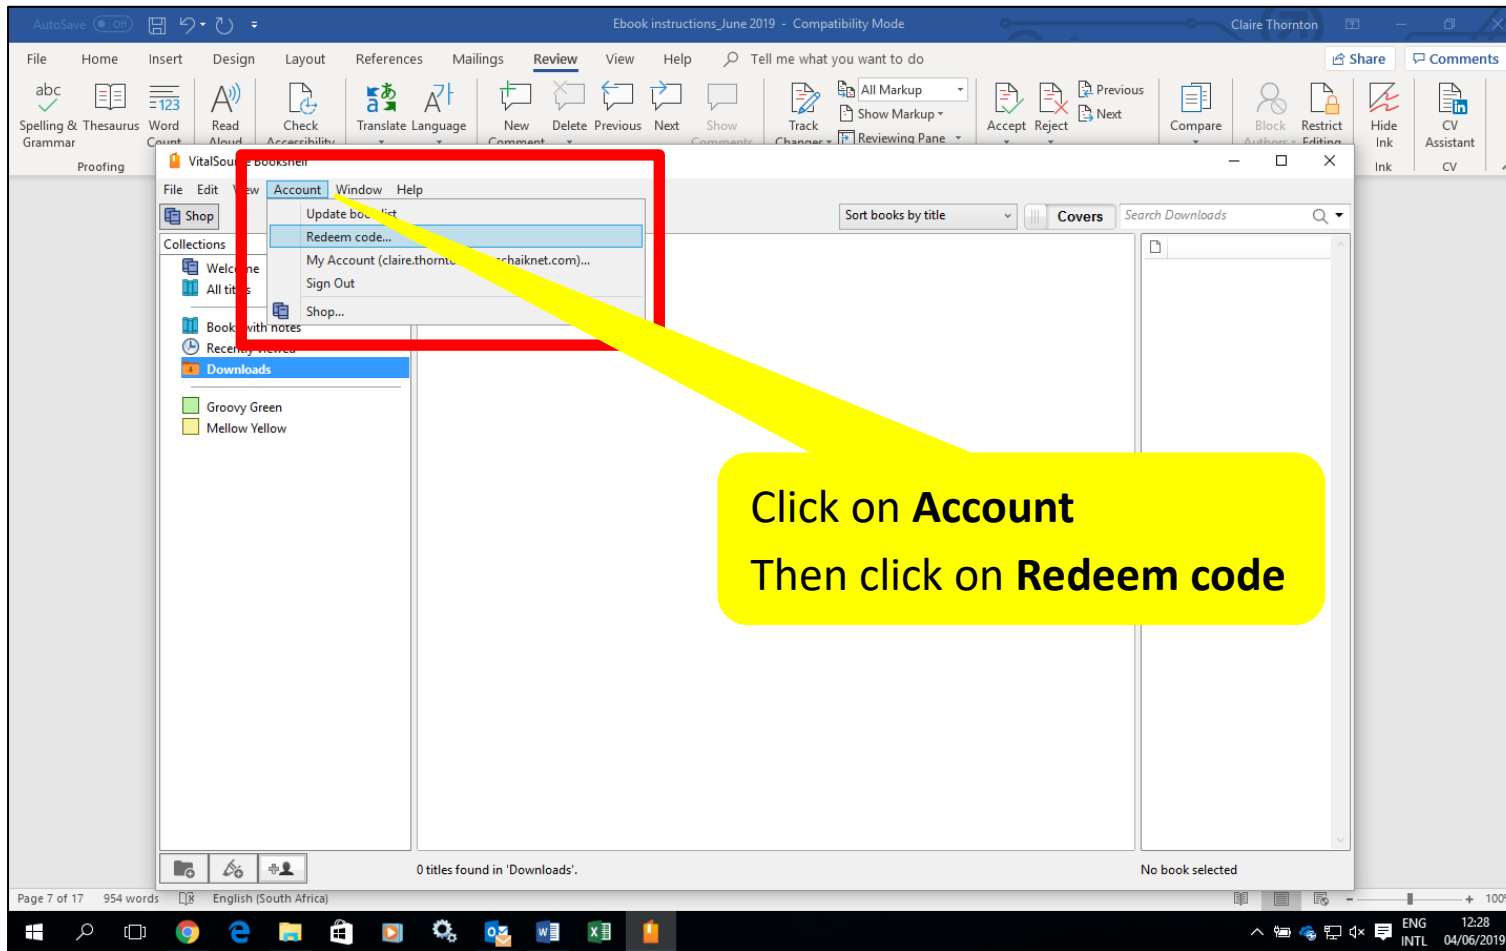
AutoSave Off
Ebook instructions_June 2019 - Compatibility Mode
Claire Thornton

File Home Insert Design Layout References Mailings Review View Help Tell me what you want to do
Share Comments

Spelling & Grammar Thesaurus Word Count
Proofing
Read Aloud
Check Accessibility
Translate Language
New Comment Delete Previous Next Show Comments
Track Changes
All Markup
Show Markup
Reviewing Pane
Accept Reject
Previous
Next
Compare
Block Authors
Restrict Editing
Hide Ink
Ink
CV Assistant
CV

VitalSou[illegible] Bookshelf
File Edit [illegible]ew Account Window Help
Shop
Update boo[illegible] list
Redeem code...
My Account (claire.thornt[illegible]chaiknet.com)...
Sign Out
Shop...
Sort books by title
Covers
Search Downloads
Collections
Welc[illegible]ne
All tit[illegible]s
Book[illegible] with notes
Recen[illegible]
Downloads
Groovy Green
Mellow Yellow

Click on **Account**
Then click on **Redeem code**

0 titles found in 'Downloads'.
No book selected

Page 7 of 17 954 words English (South Africa)
ENG INTL
12:28
04/06/2019